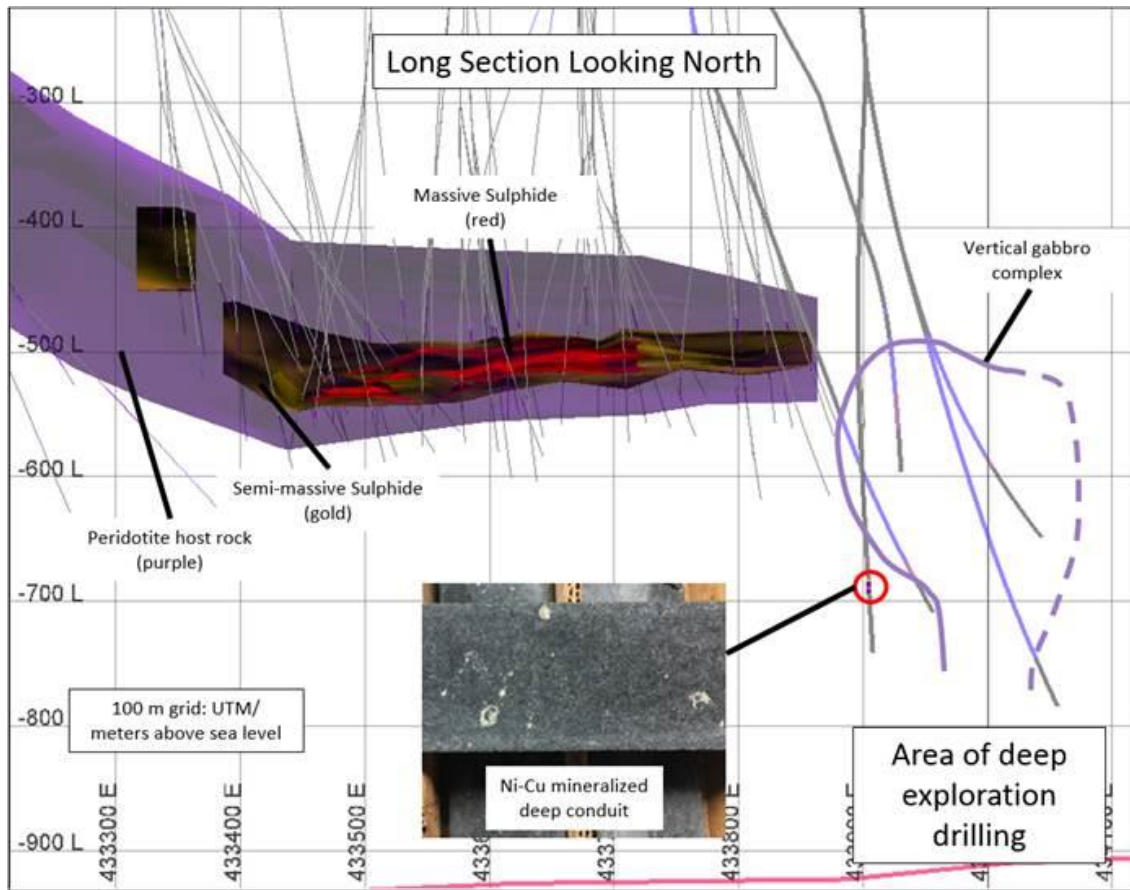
Long Section Looking North

-300 L

-400 L

-500 L

-600 L

-700 L

-800 L

-900 L

Massive Sulphide (red)

Vertical gabbro complex

Semi-massive Sulphide (gold)

Peridotite host rock (purple)

100 m grid: UTM/ meters above sea level

Ni-Cu mineralized deep conduit

Area of deep exploration drilling

433300 E

433400 E

433500 E

433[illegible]

433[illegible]

433800 E

43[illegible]

4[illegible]

4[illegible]